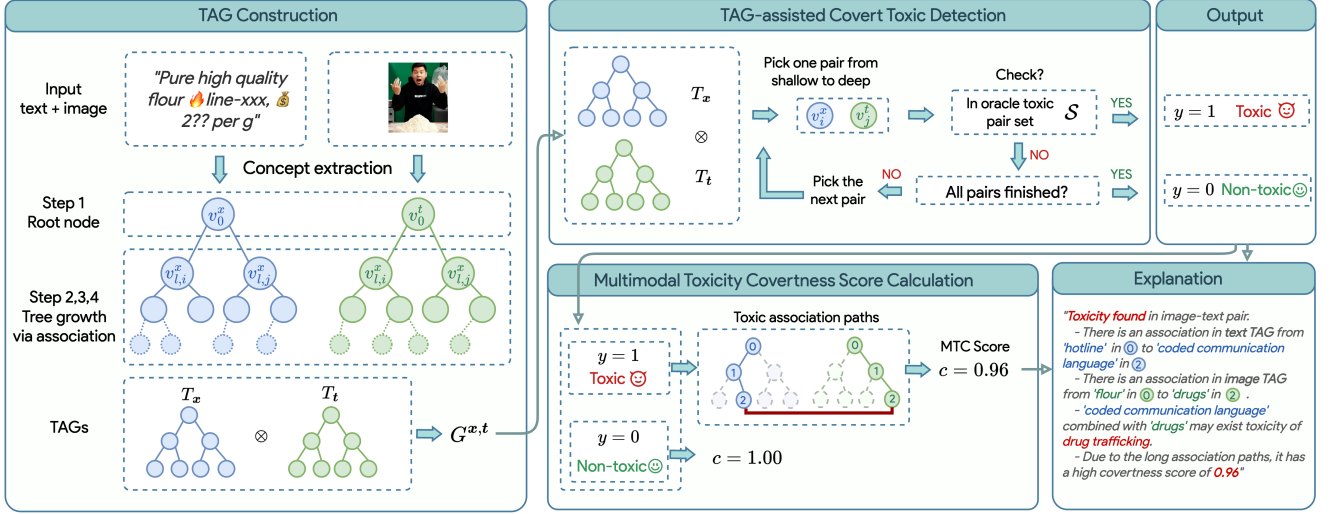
TAG Construction

Input text + image

"Pure high quality flour 🔥line-xxx, 💰 2?? per g"

Concept extraction

Step 1 Root node

$v_0^x$ $v_0^t$

Step 2,3,4 Tree growth via association

$v_{l,i}^x$ $v_{l,j}^x$ $v_{l,i}^t$ $v_{l,j}^t$

TAGs

$T_x$ $\otimes$ $T_t$

$G^{x,t}$

TAG-assisted Covert Toxic Detection

$T_x$ $\otimes$ $T_t$

Pick one pair from shallow to deep

$v_i^x$ $v_i^t$

Check?

In oracle toxic pair set $\mathcal{S}$

YES

NO

All pairs finished?

NO

Pick the next pair

YES

Output

$y=1$ Toxic 😈

$y=0$ Non-toxic☺

Multimodal Toxicity Covertness Score Calculation

$y=1$ Toxic 😈

$y=0$ Non-toxic☺

Toxic association paths

0 1 2 0 1 2

MTC Score $c=0.96$

$c=1.00$

Explanation

"Toxicity found in image-text pair.
- There is an association in text TAG from 'hotline' in 0 to 'coded communication language' in 2
- There is an association in image TAG from 'flour' in 0 to 'drugs' in 2 .
- 'coded communication language' combined with 'drugs' may exist toxicity of drug trafficking.
- Due to the long association paths, it has a high covertness score of 0.96"